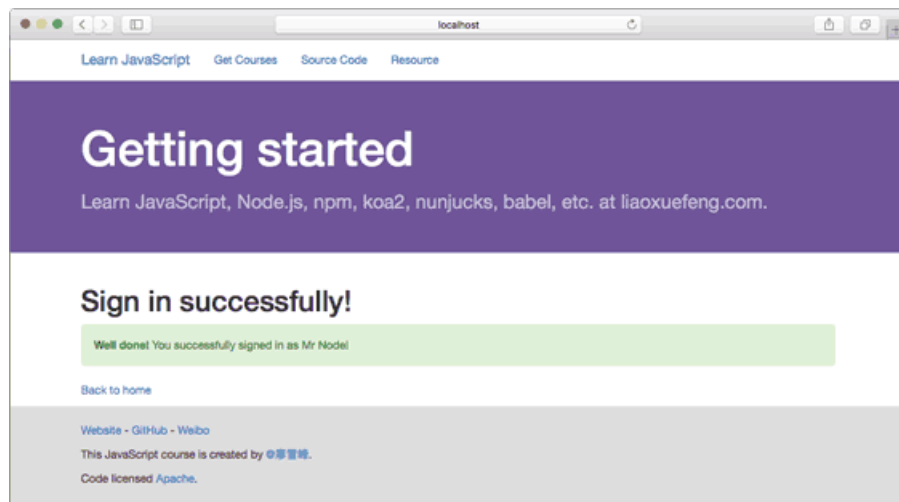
localhost

Learn JavaScript Get Courses Source Code Resource

Getting started

Learn JavaScript, Node.js, npm, koa2, nunjucks, babel, etc. at liaoxuefeng.com.

Sign in successfully!

Well done! You successfully signed in as Mr Node!

Back to home

Website - GitHub - Weibo

This JavaScript course is created by @廖雪峰.

Code licensed Apache.